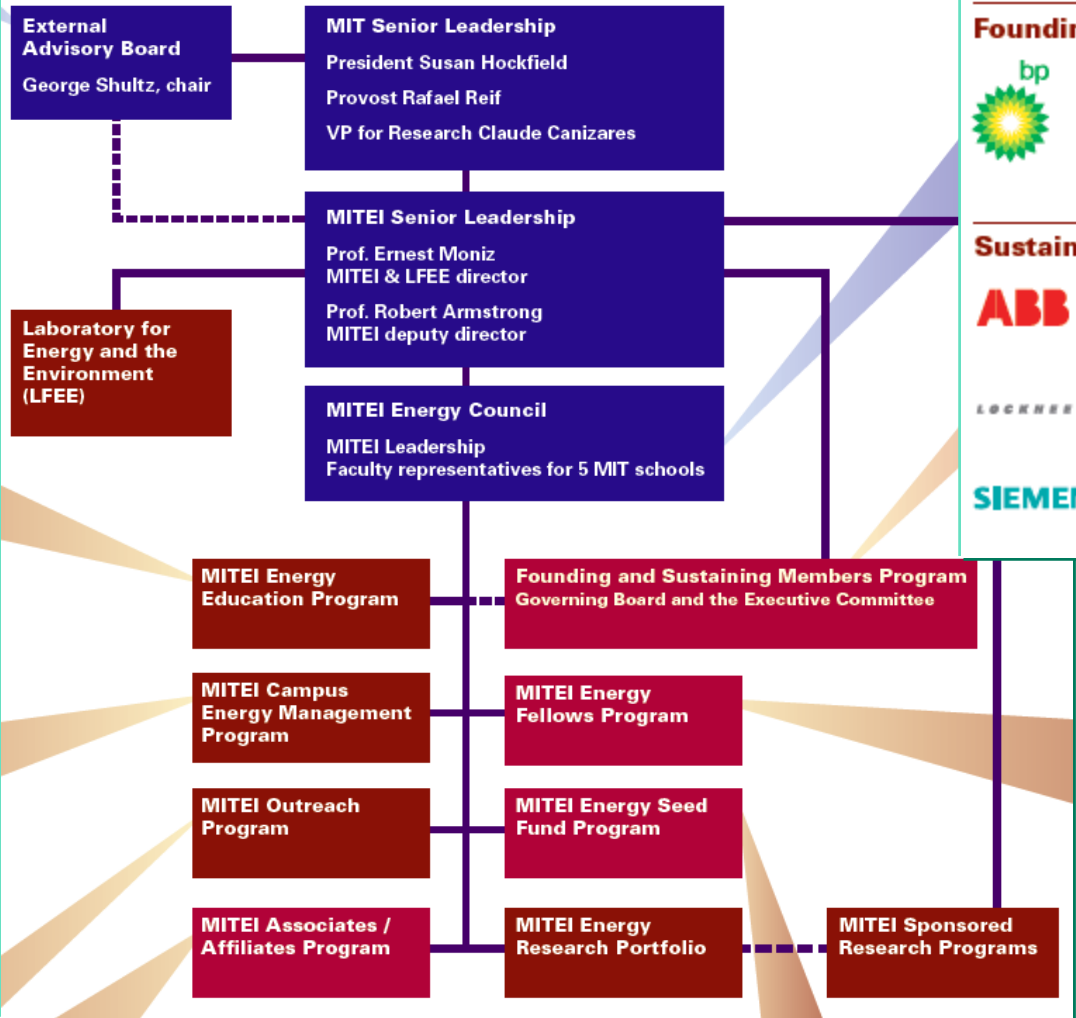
External Advisory Board
George Shultz, chair

MIT Senior Leadership
President Susan Hockfield
Provost Rafael Reif
VP for Research Claude Canizares

Foundi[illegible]
bp

MITEI Senior Leadership
Prof. Ernest Moniz
MITEI & LFEE director
Prof. Robert Armstrong
MITEI deputy director

Sustain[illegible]
ABB

Laboratory for Energy and the Environment (LFEE)

LOCKHEE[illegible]

MITEI Energy Council
MITEI Leadership
Faculty representatives for 5 MIT schools

SIEME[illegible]

MITEI Energy Education Program

Founding and Sustaining Members Program
Governing Board and the Executive Committee

MITEI Campus Energy Management Program

MITEI Energy Fellows Program

MITEI Outreach Program

MITEI Energy Seed Fund Program

MITEI Associates / Affiliates Program

MITEI Energy Research Portfolio

MITEI Sponsored Research Programs